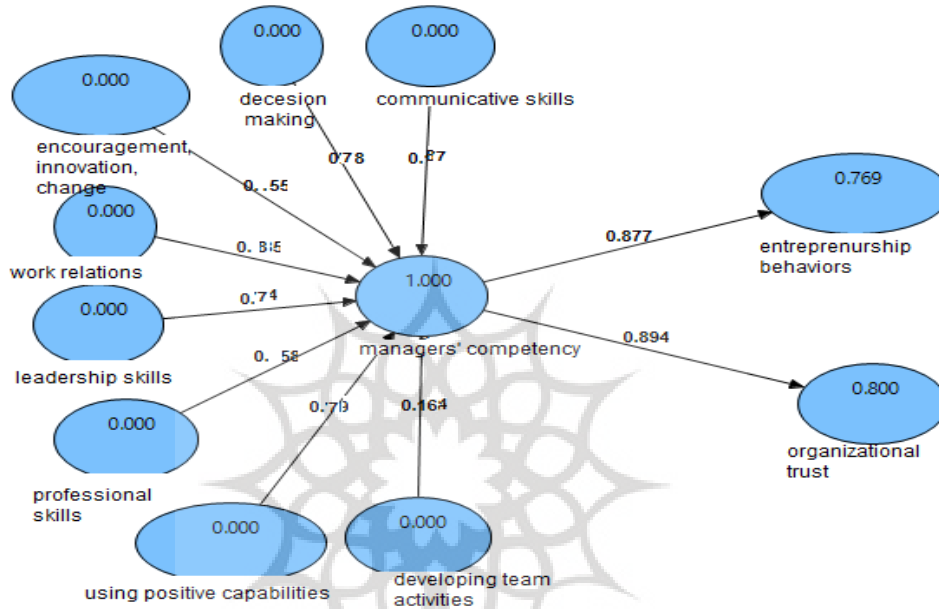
0.000
decesion making
0.000
communicative skills
0.000
encouragement, innovation, change
0.78
0.87
0..55
0.000
work relations
0.865
0.769
entreprenurship behaviors
0.877
0.74
1.000
0.000
leadership skills
managers' competency
0.894
0..58
0.79
0.164
0.800
organizational trust
0.000
professional skills
0.000
0.000
using positive capabilities
developing team activities